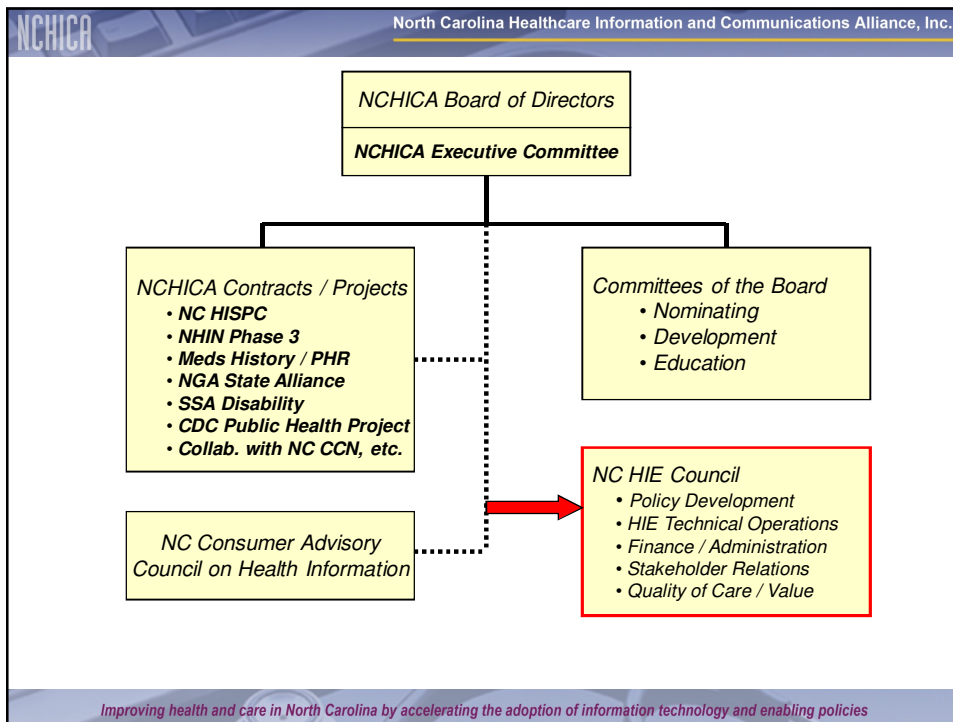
NCHICA

North Carolina Healthcare Information and Communications Alliance, Inc.

NCHICA Board of Directors

NCHICA Executive Committee

NCHICA Contracts / Projects
• NC HISPC
• NHIN Phase 3
• Meds History / PHR
• NGA State Alliance
• SSA Disability
• CDC Public Health Project
• Collab. with NC CCN, etc.

Committees of the Board
• Nominating
• Development
• Education

NC Consumer Advisory Council on Health Information

NC HIE Council
• Policy Development
• HIE Technical Operations
• Finance / Administration
• Stakeholder Relations
• Quality of Care / Value

Improving health and care in North Carolina by accelerating the adoption of information technology and enabling policies